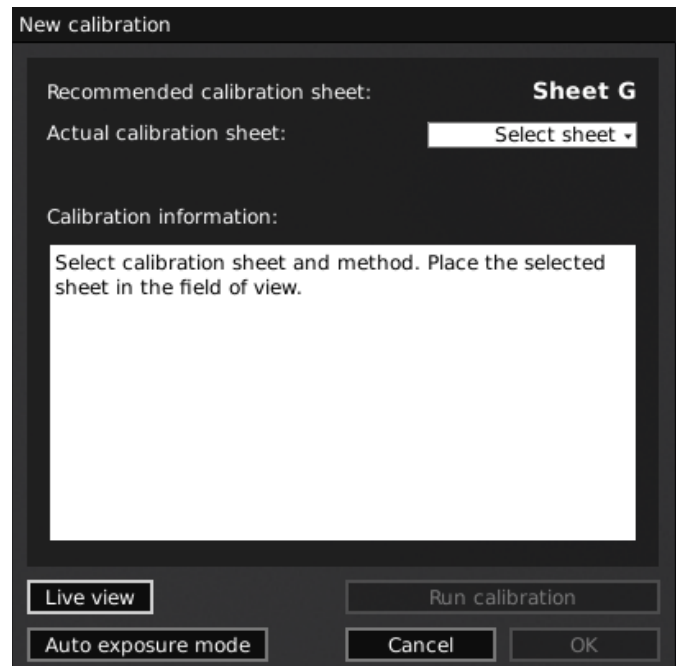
New calibration

Recommended calibration sheet: Sheet G

Actual calibration sheet: Select sheet ▾

Calibration information:

Select calibration sheet and method. Place the selected sheet in the field of view.

Live view

Run calibration

Auto exposure mode

Cancel

OK